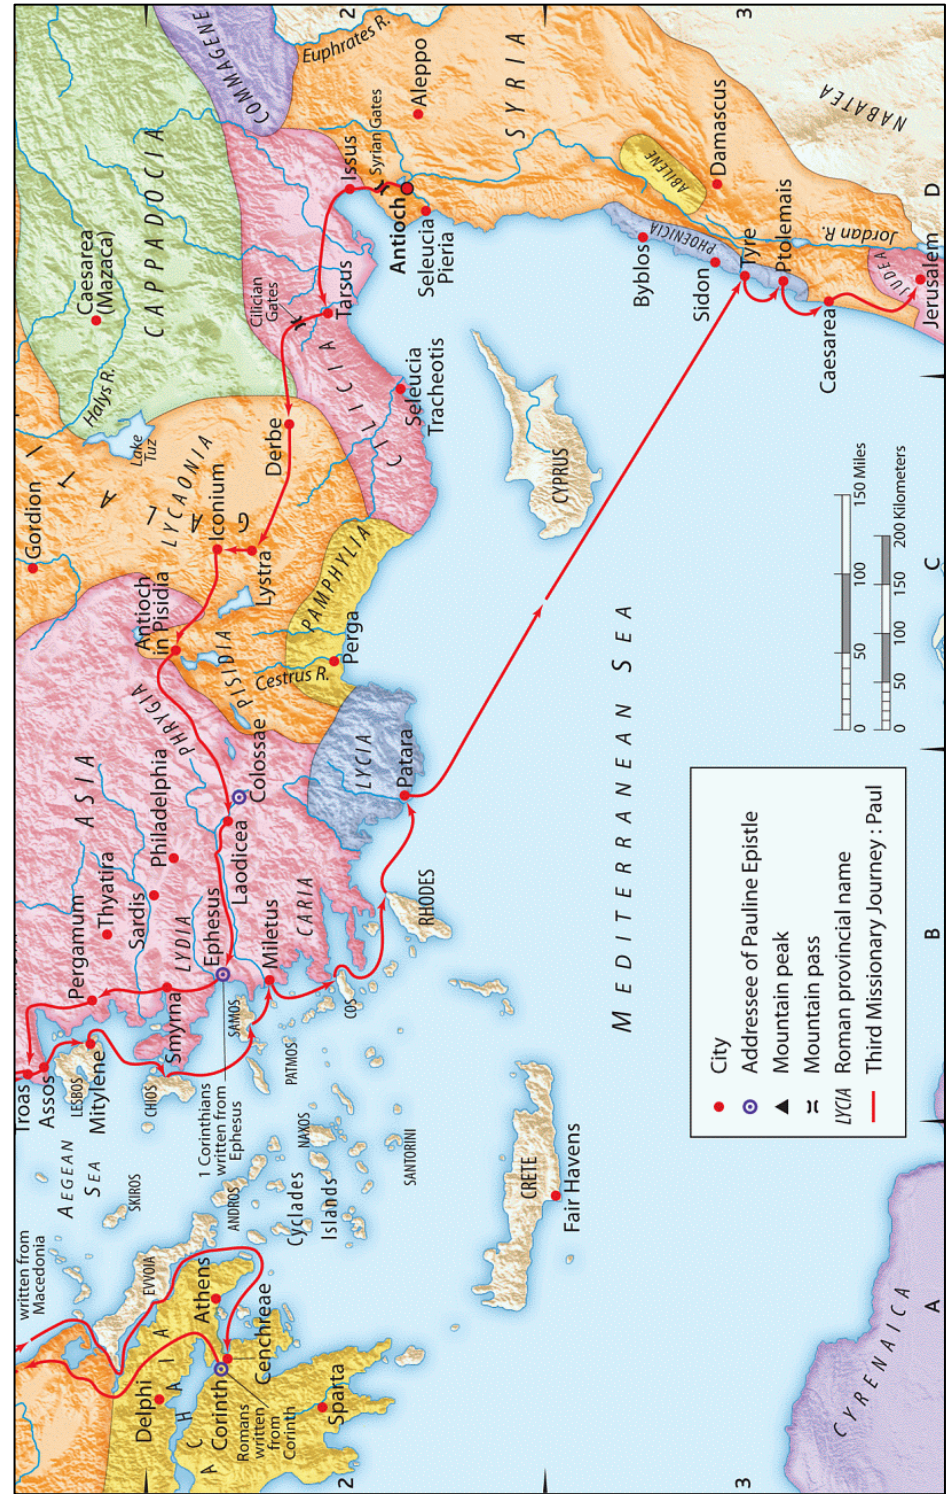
City
Addressee of Pauline Epistle
Mountain peak
Mountain pass
LYCIA Roman provincial name
Third Missionary Journey : Paul

0 50 100 150 Miles
0 50 100 150 200 Kilometers

MEDITERRANEAN SEA
AEGEAN SEA
SYRIA
CAPPADOCIA
COMMAGENE
NABATEA
ABILENE
PHOENICIA
JUDEA
CILICIA
LYCAONIA
GALATIA
PAMPHYLIA
PISIDIA
PHRYGIA
ASIA
LYDIA
CARIA
LYCIA
ACHAIA
CYRENAICA

Euphrates R.
Aleppo
Syrian Gates
Issus
Antioch
Seleucia Pieria
Damascus
Byblos
Sidon
Tyre
Ptolemais
Jordan R.
Caesarea
Jerusalem
Caesarea (Mazaca)
Halys R.
Lake Tuz
Cilician Gates
Tarsus
Seleucia Tracheotis
Derbe
Gordion
Iconium
Lystra
Antioch in Pisidia
Perga
Cestrus R.
Colossae
Laodicea
Philadelphia
Patara
CYPRUS
RHODES
Thyatira
Sardis
Pergamum
Ephesus
Miletus
Smyrna
Troas
Assos
Mitylene
LESBOS
CHIOS
SAMOS
PATMOS
COS
NAXOS
SANTORINI
1 Corinthians written from Ephesus
ANDROS
SKIROS
Cyclades Islands
CRETE
Fair Havens
written from Macedonia
EVVOIA
Athens
Cenchreae
Corinth
Delphi
Sparta
Romans written from Corinth

2 3
A B C D